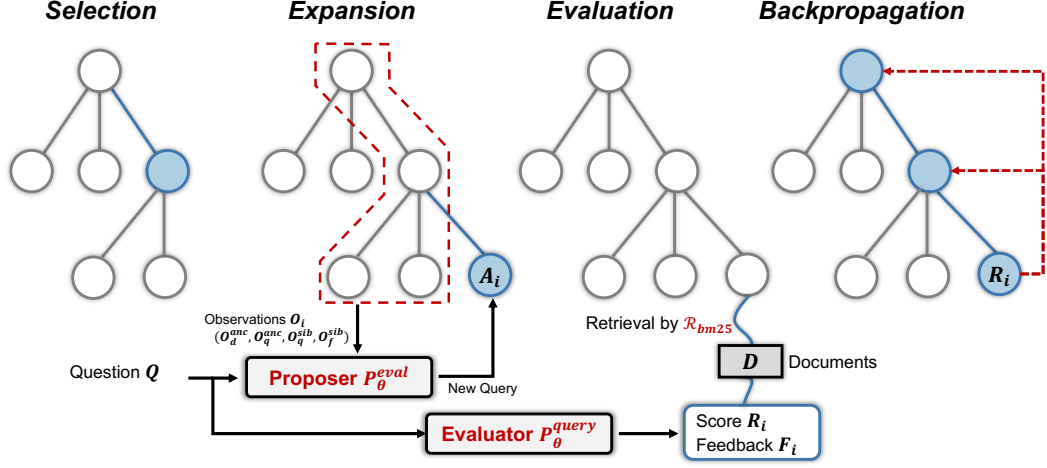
Selection

Expansion

Evaluation

Backpropagation

$A_i$

$R_i$

Observations $O_i$
$(O_d^{anc}, O_q^{anc}, O_q^{sib}, O_f^{sib})$

Retrieval by $\mathcal{R}_{bm25}$

$D$ Documents

Question $Q$

Proposer $P_\theta^{eval}$

New Query

Evaluator $P_\theta^{query}$

Score $R_i$
Feedback $F_i$